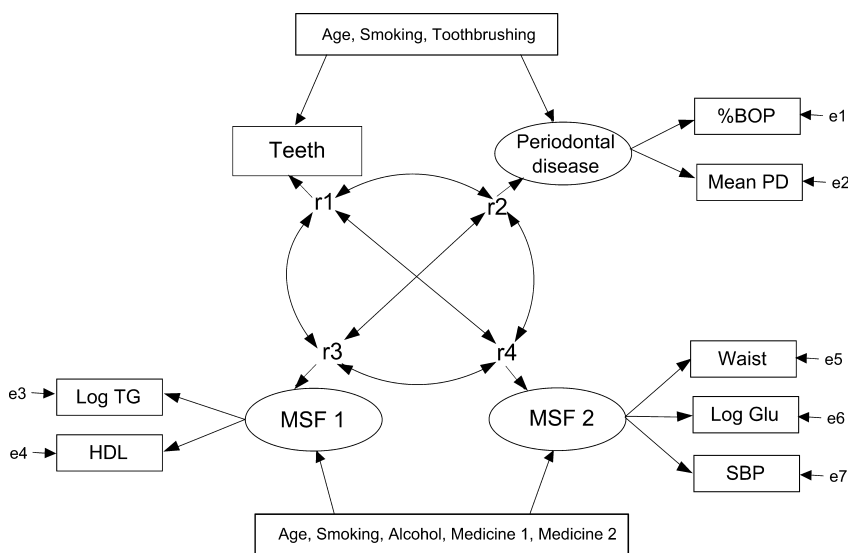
Age, Smoking, Toothbrushing

Teeth

Periodontal disease

%BOP

e1

Mean PD

e2

r1

r2

r3

r4

e3

Log TG

MSF 1

e4

HDL

MSF 2

Waist

e5

Log Glu

e6

SBP

e7

Age, Smoking, Alcohol, Medicine 1, Medicine 2